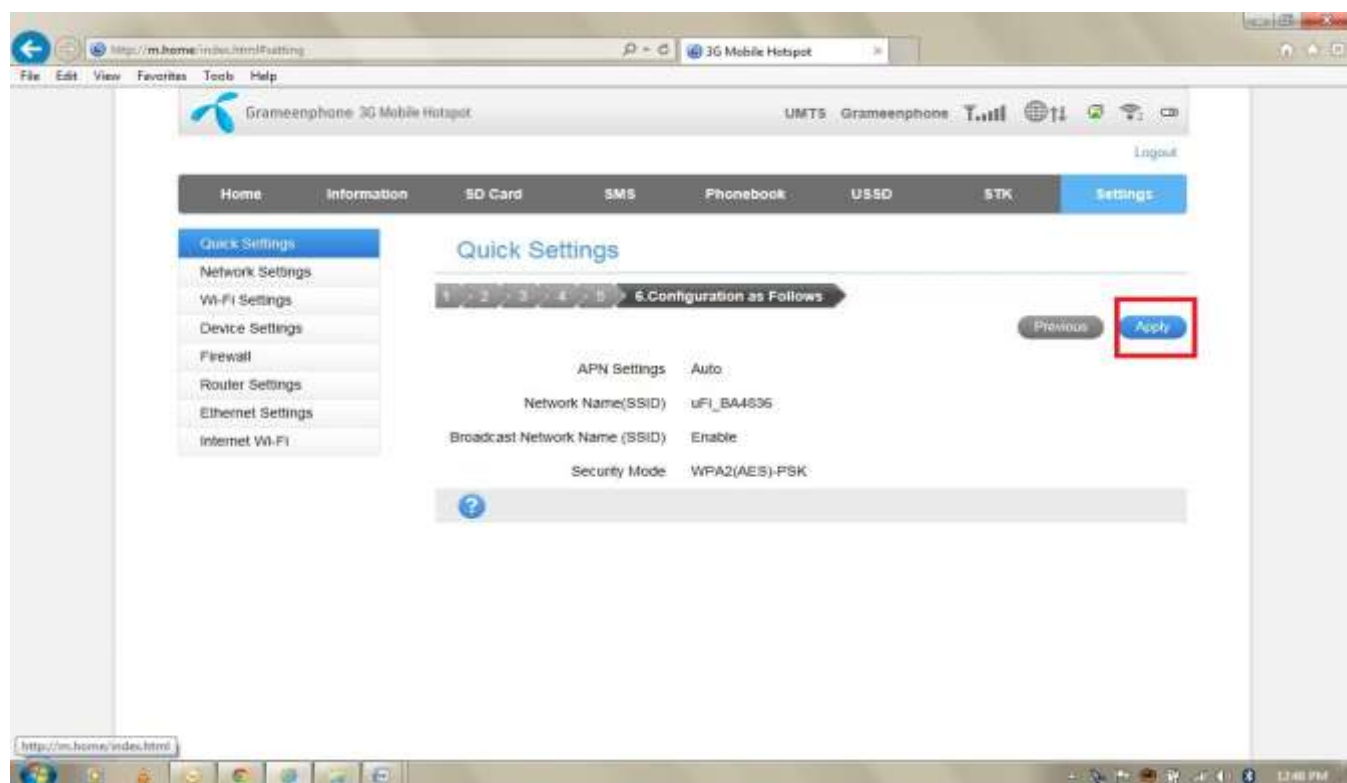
http://m.home/index.html#setting

3G Mobile Hotspot

File Edit View Favorites Tools Help

Grameenphone 3G Mobile Hotspot

UMTS Grameenphone

Logout

Home Information SD Card SMS Phonebook USSD STK Settings

Quick Settings
Network Settings
Wi-Fi Settings
Device Settings
Firewall
Router Settings
Ethernet Settings
Internet Wi-Fi

Quick Settings

1 2 3 4 5 6.Configuration as Follows

Previous Apply

APN Settings Auto
Network Name(SSID) uFi_BA4636
Broadcast Network Name (SSID) Enable
Security Mode WPA2(AES)-PSK

http://m.home/index.html

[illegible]